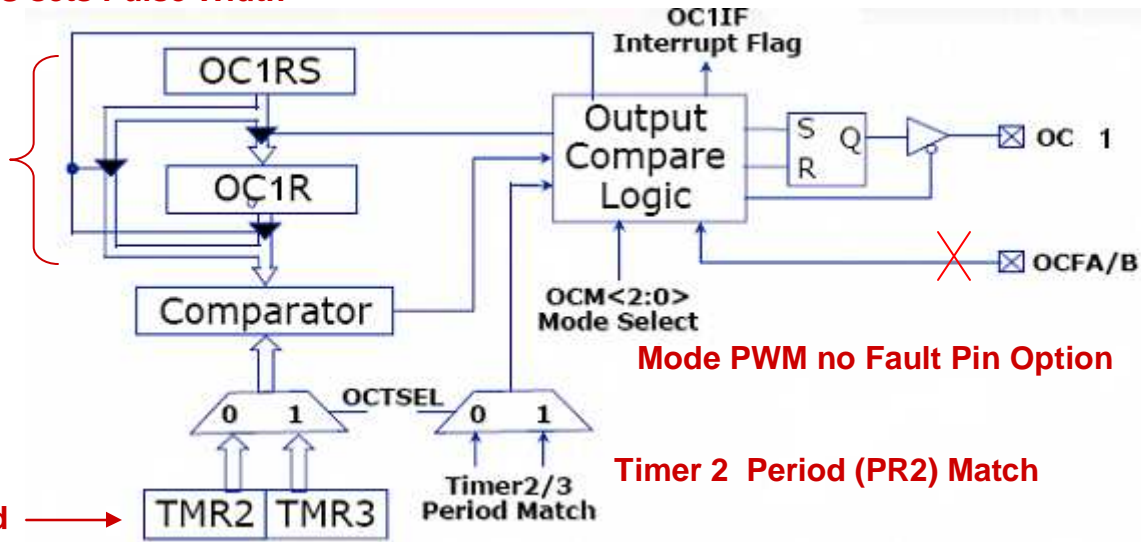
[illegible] sets Pulse Width

OC1IF
Interrupt Flag

OC1RS

Output Compare Logic

S
R
Q

OC 1

OC1R

OCFA/B

Comparator

OCM<2:0>
Mode Select

Mode PWM no Fault Pin Option

OCTSEL

0 1

0 1

Timer 2 Period (PR2) Match

Timer2/3
Period Match

d

TMR2 TMR3